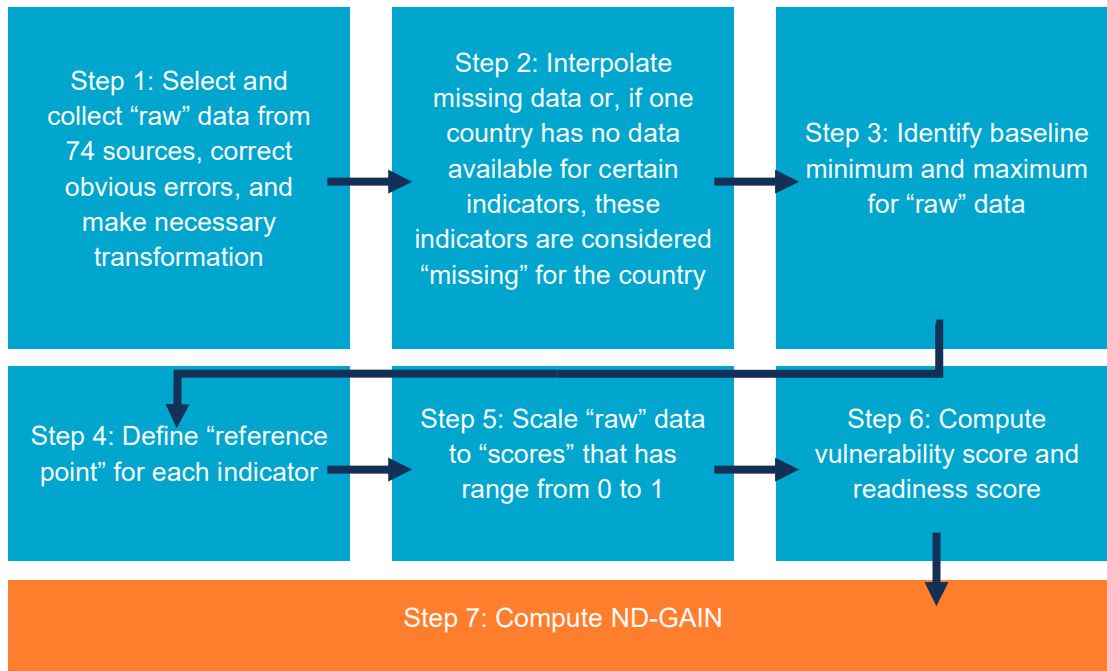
Step 1: Select and collect “raw” data from 74 sources, correct obvious errors, and make necessary transformation

Step 2: Interpolate missing data or, if one country has no data available for certain indicators, these indicators are considered “missing” for the country

Step 3: Identify baseline minimum and maximum for “raw” data

Step 4: Define “reference point” for each indicator

Step 5: Scale “raw” data to “scores” that has range from 0 to 1

Step 6: Compute vulnerability score and readiness score

Step 7: Compute ND-GAIN